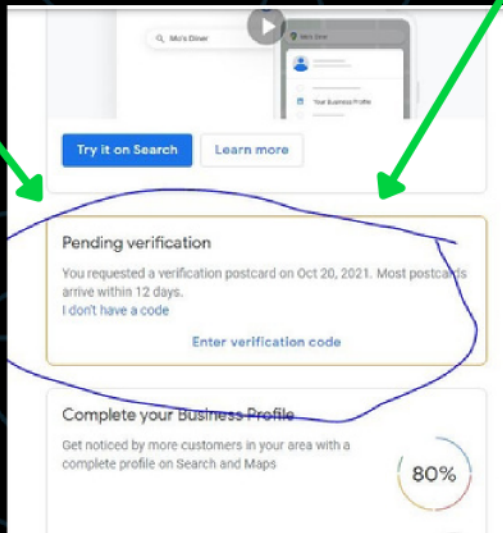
Mo's Diner

Mo's Diner

Your Business Profile

Try it on Search

Learn more

Pending verification

You requested a verification postcard on Oct 20, 2021. Most postcards arrive within 12 days.

I don't have a code

Enter verification code

Complete your Business Profile

Get noticed by more customers in your area with a complete profile on Search and Maps

80%